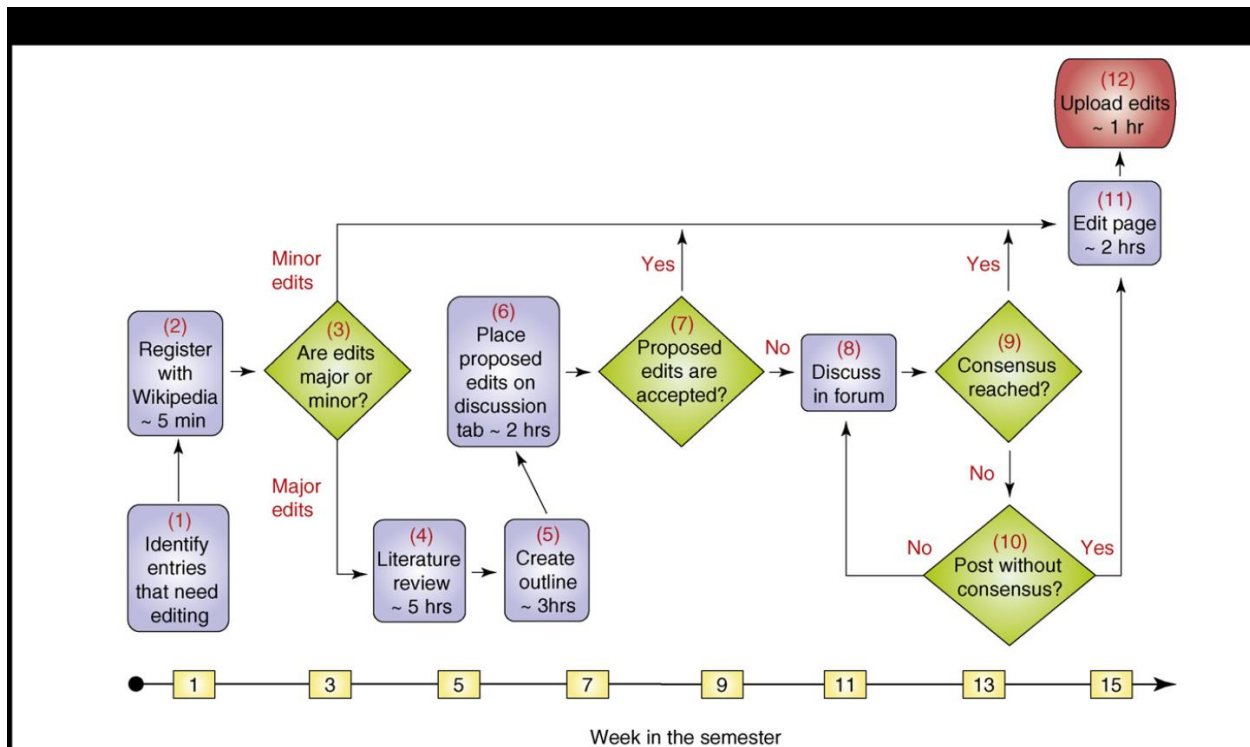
(12)
Upload edits
~ 1 hr

(11)
Edit page
~ 2 hrs

Minor edits

Yes

Yes

(2)
Register with Wikipedia
~ 5 min

(3)
Are edits major or minor?

(6)
Place proposed edits on discussion tab ~ 2 hrs

(7)
Proposed edits are accepted?

No

(8)
Discuss in forum

(9)
Consensus reached?

Major edits

No

(1)
Identify entries that need editing

(4)
Literature review
~ 5 hrs

(5)
Create outline
~ 3hrs

No

(10)
Post without consensus?

Yes

1 3 5 7 9 11 13 15

Week in the semester